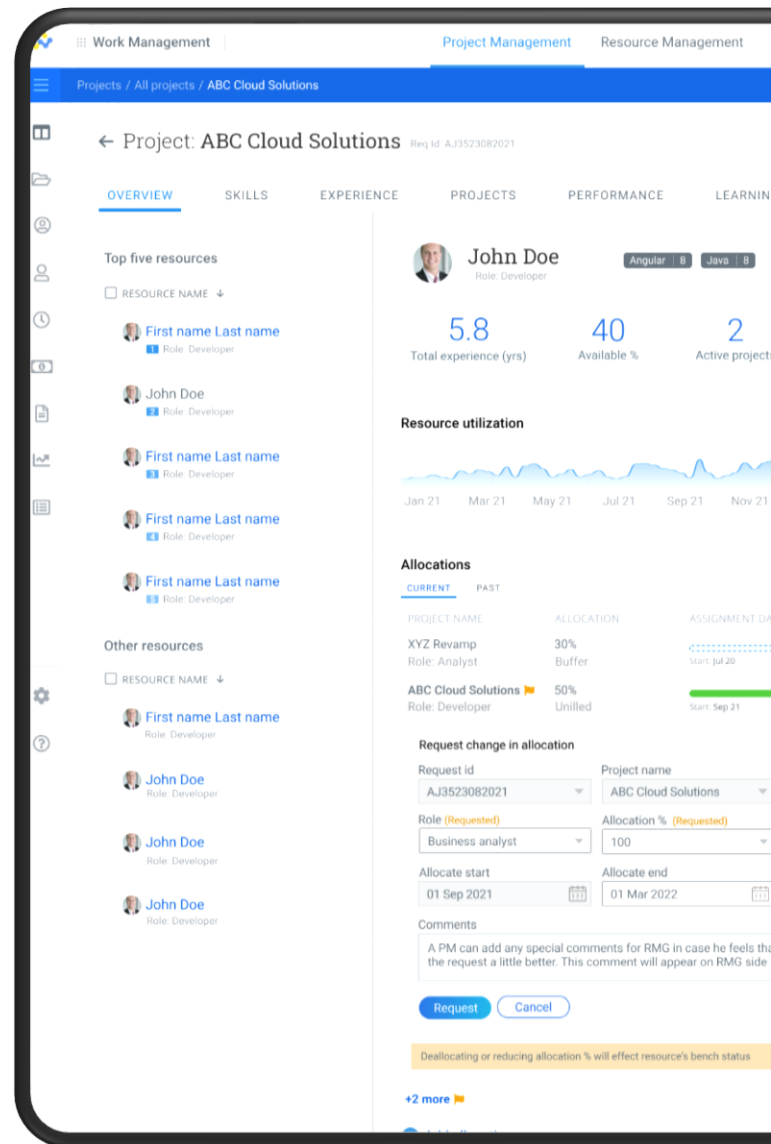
Work Management

Project Management

Resource Management

Projects / All projects / ABC Cloud Solutions

← Project: ABC Cloud Solutions Req Id: AJ3523082021

OVERVIEW SKILLS EXPERIENCE PROJECTS PERFORMANCE LEARNIN

Top five resources

RESOURCE NAME ↓

First name Last name
1 Role: Developer

John Doe
2 Role: Developer

First name Last name
3 Role: Developer

First name Last name
4 Role: Developer

First name Last name
5 Role: Developer

Other resources

RESOURCE NAME ↓

First name Last name
Role: Developer

John Doe
Role: Developer

John Doe
Role: Developer

John Doe
Role: Developer

John Doe
Role: Developer

Angular | 8 Java | 8

5.8
Total experience (yrs)

40
Available %

2
Active project

Resource utilization

Jan 21 Mar 21 May 21 Jul 21 Sep 21 Nov 21

Allocations

CURRENT PAST

| PROJECT NAME | ALLOCATION | ASSIGNMENT DA |
|---|---|---|
| XYZ Revamp<br>Role: Analyst | 30%<br>Buffer | Start: Jul 20 |
| ABC Cloud Solutions<br>Role: Developer | 50%<br>Unilled | Start: Sep 21 |

Request change in allocation

Request id
AJ3523082021

Project name
ABC Cloud Solutions

Role (Requested)
Business analyst

Allocation % (Requested)
100

Allocate start
01 Sep 2021

Allocate end
01 Mar 2022

Comments
A PM can add any special comments for RMG in case he feels tha the request a little better. This comment will appear on RMG side

Request Cancel

Deallocating or reducing allocation % will effect resource's bench status

+2 more